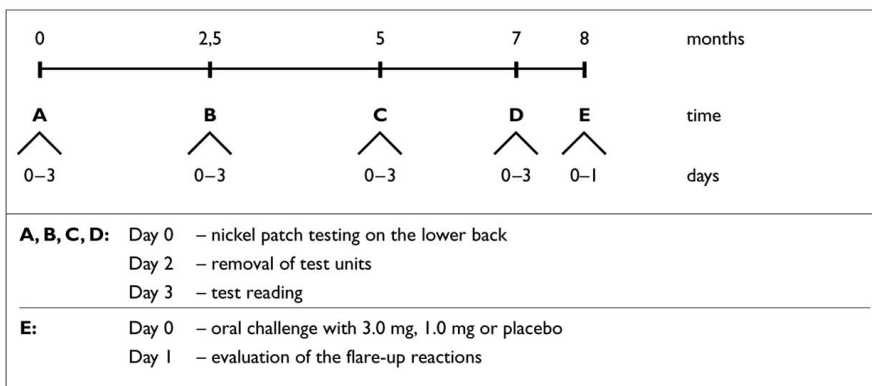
0 2,5 5 7 8 months

A B C D E time

0–3 0–3 0–3 0–3 0–1 days

A, B, C, D: Day 0 – nickel patch testing on the lower back
Day 2 – removal of test units
Day 3 – test reading

E: Day 0 – oral challenge with 3.0 mg, 1.0 mg or placebo
Day 1 – evaluation of the flare-up reactions